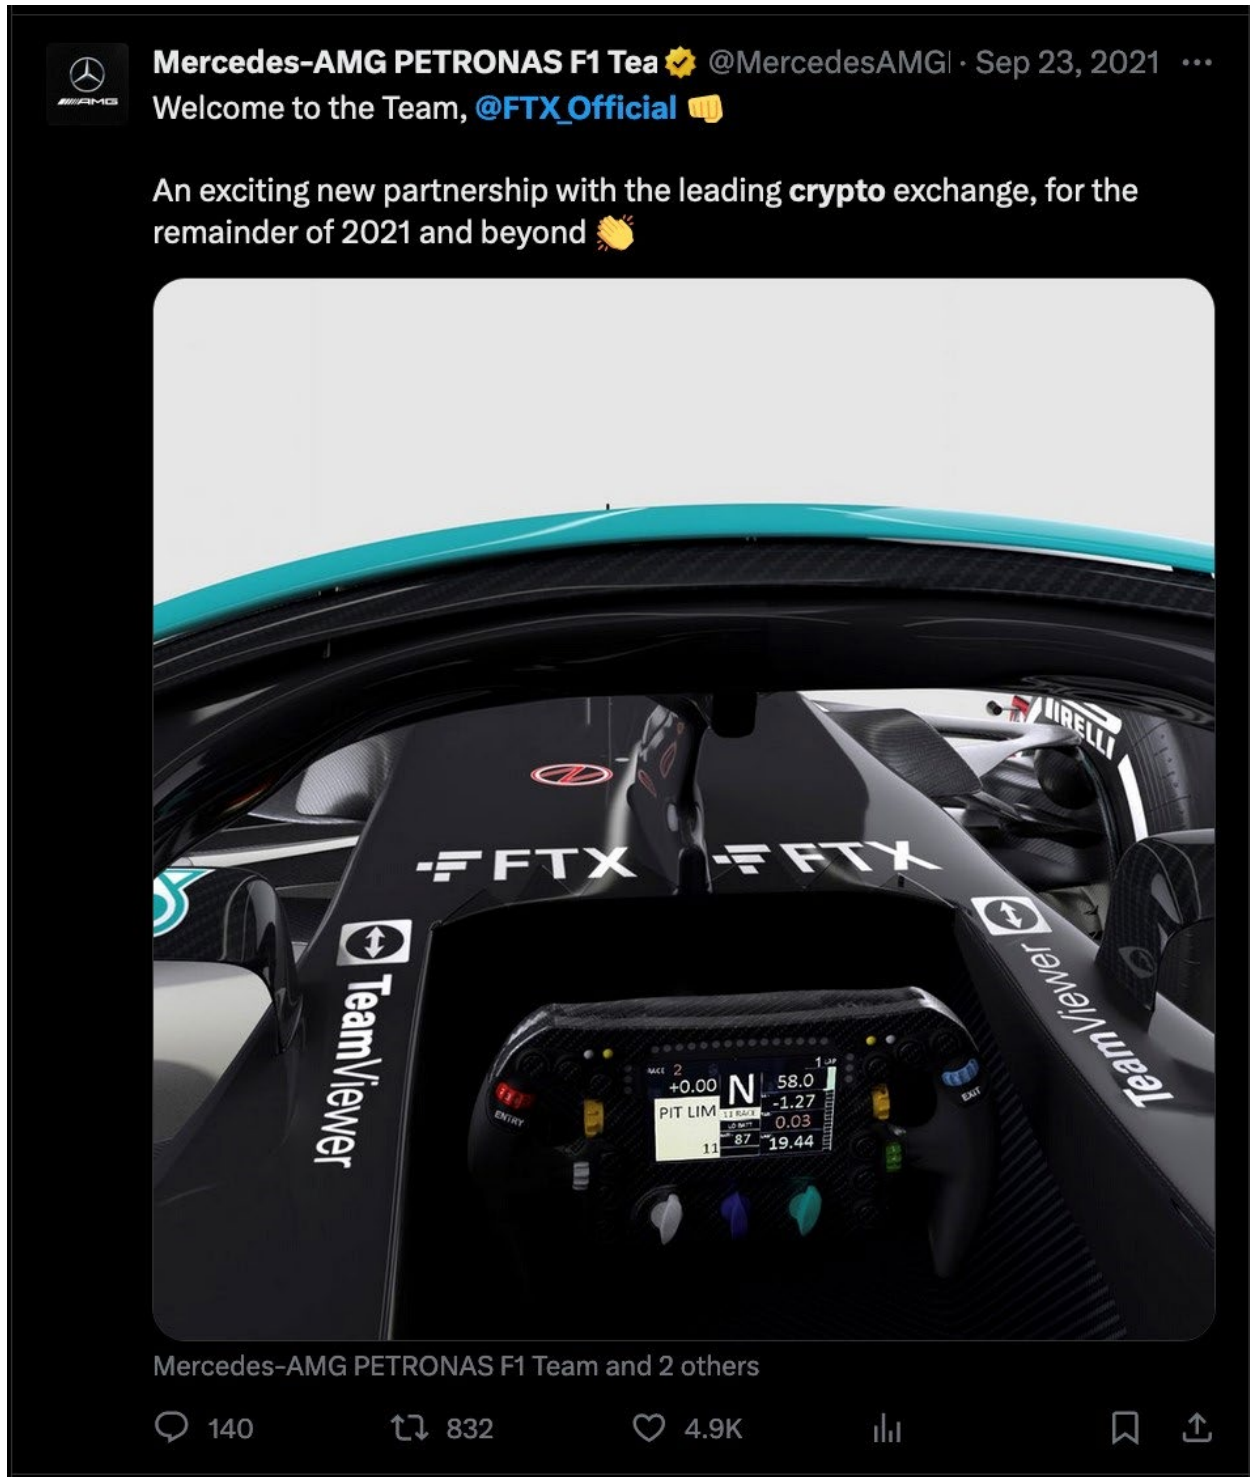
AMG

Mercedes-AMG PETRONAS F1 Tea @MercedesAMGI · Sep 23, 2021 ···
Welcome to the Team, @FTX_Official 👊

An exciting new partnership with the leading crypto exchange, for the remainder of 2021 and beyond 👏

IRELLI

FTX FTX

TeamViewer

TeamViewer

RACE 2
+0.00
N
58.0
-1.27
0.03
19.44
PIT LIM
11
87
ENTRY
EXIT

Mercedes-AMG PETRONAS F1 Team and 2 others

140 832 4.9K